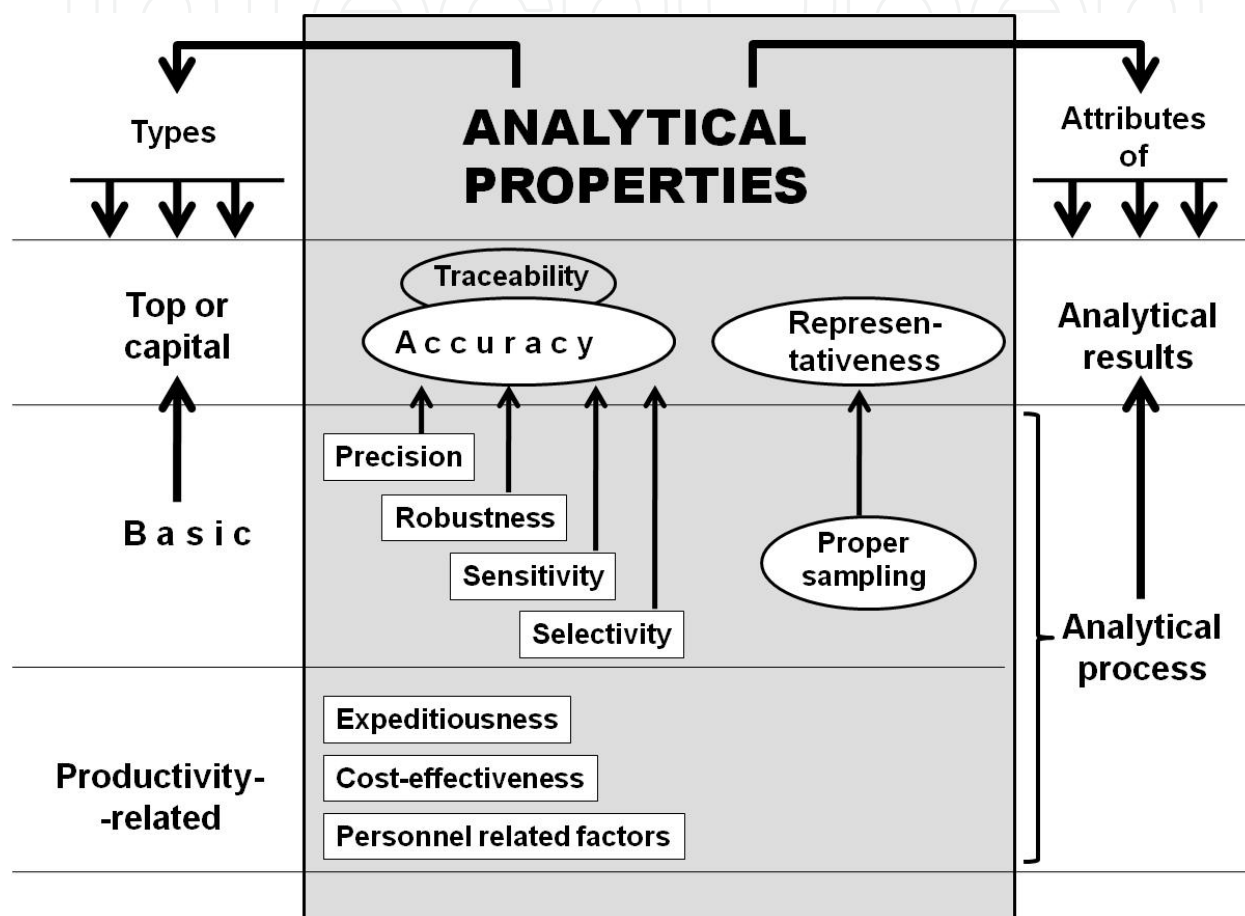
Types

ANALYTICAL PROPERTIES

Attributes of

Top or capital

Traceability

Accuracy

Representativeness

Analytical results

Precision

Robustness

Sensitivity

Selectivity

Basic

Proper sampling

Analytical process

Expeditiousness

Cost-effectiveness

Personnel related factors

Productivity-related